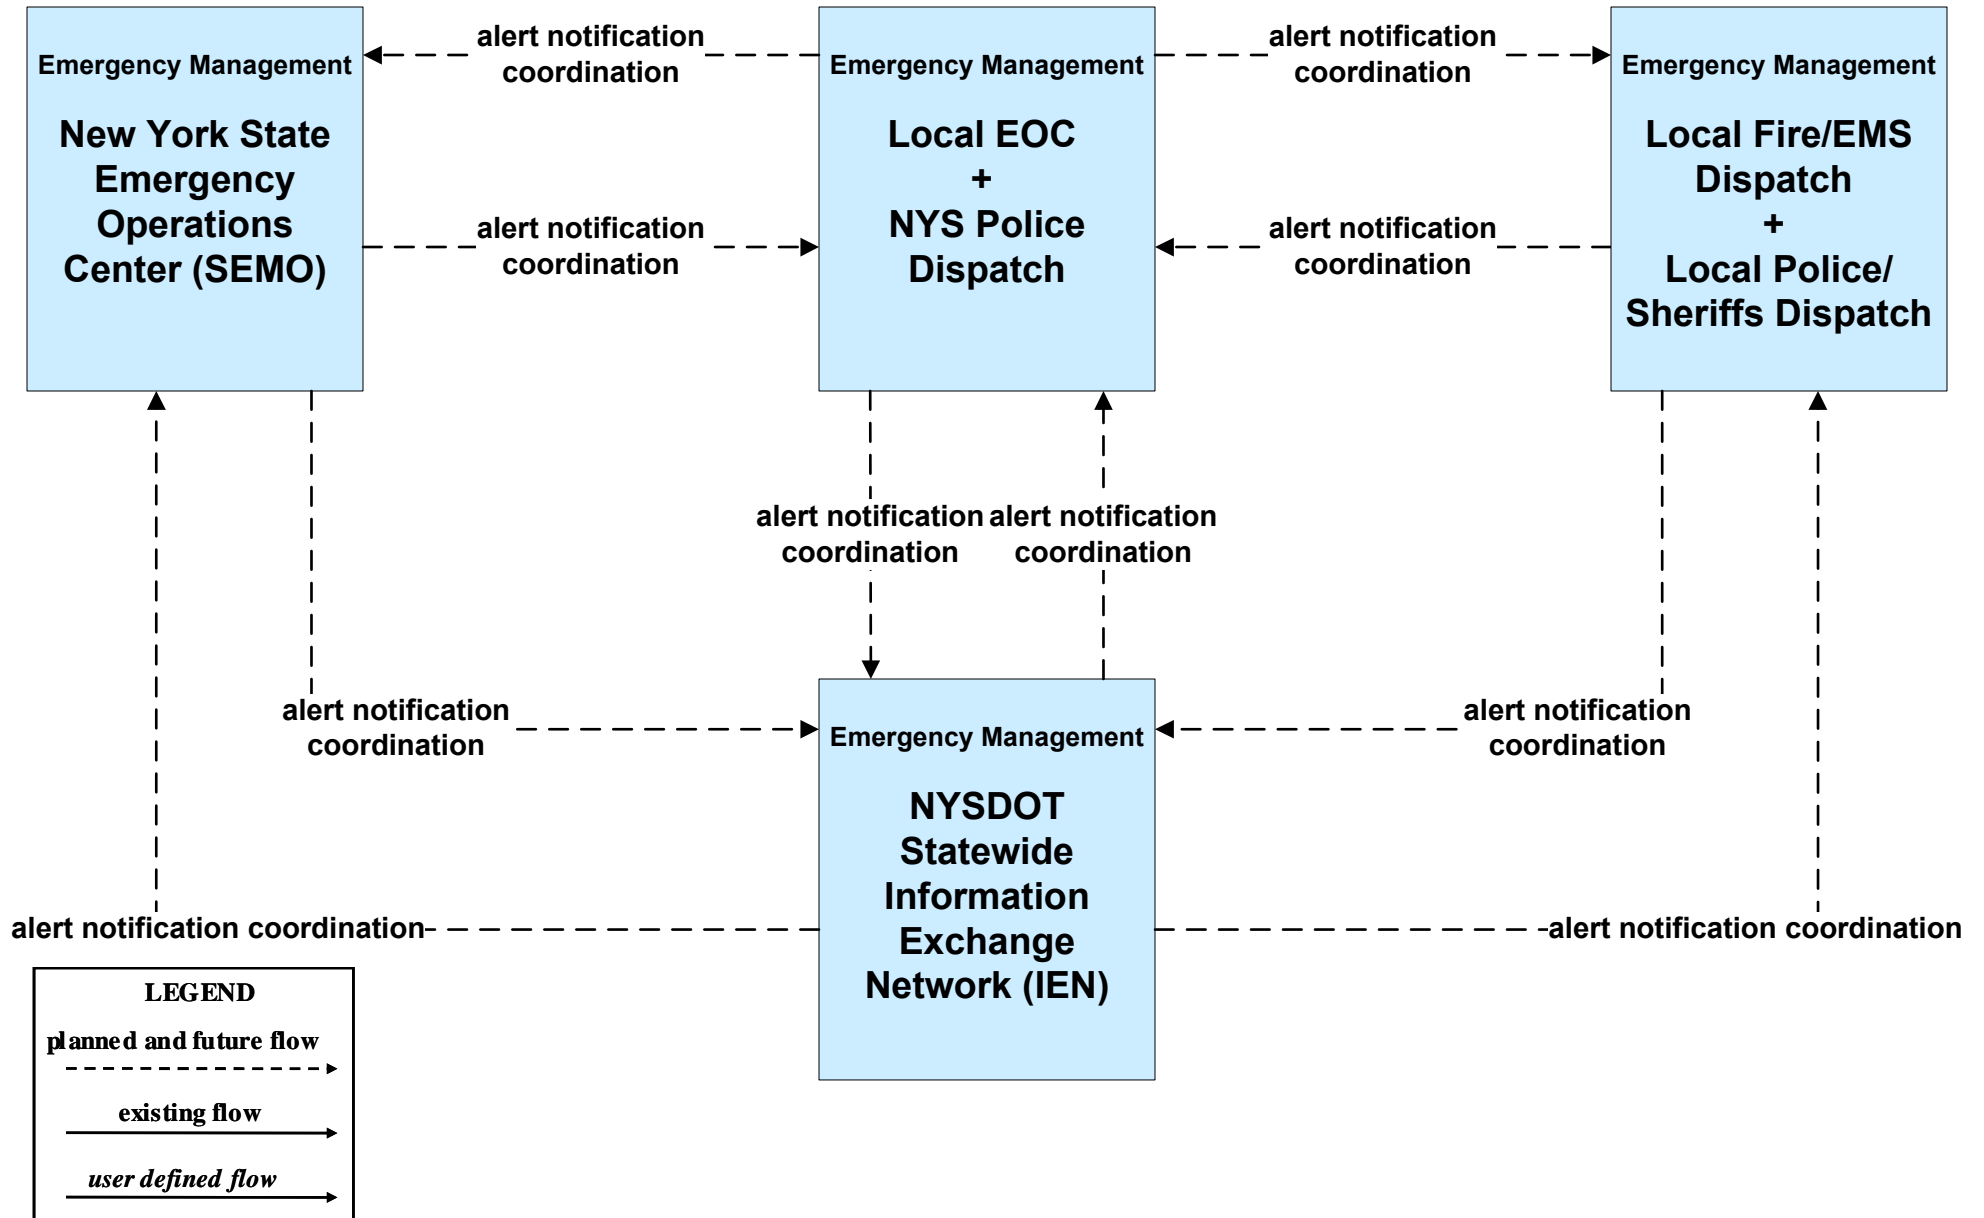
Emergency Management

New York State Emergency Operations Center (SEMO)

alert notification coordination

Emergency Management

Local EOC
+
NYS Police Dispatch

alert notification coordination

Emergency Management

Local Fire/EMS Dispatch
+
Local Police/ Sheriffs Dispatch

alert notification coordination

alert notification coordination

alert notification coordination

alert notification coordination

alert notification coordination

alert notification coordination

Emergency Management

NYSDOT Statewide Information Exchange Network (IEN)

alert notification coordination

alert notification coordination

LEGEND

planned and future flow

existing flow

user defined flow